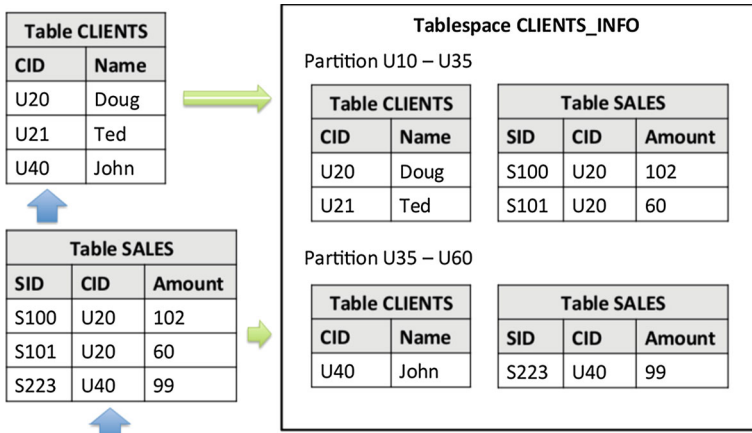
| Table CLIENTS | |
|---|---|
| CID | Name |
| U20 | Doug |
| U21 | Ted |
| U40 | John |

| Table SALES | | |
|---|---|---|
| SID | CID | Amount |
| S100 | U20 | 102 |
| S101 | U20 | 60 |
| S223 | U40 | 99 |

Tablespace CLIENTS_INFO

Partition U10 – U35

| Table CLIENTS | |
|---|---|
| CID | Name |
| U20 | Doug |
| U21 | Ted |

| Table SALES | | |
|---|---|---|
| SID | CID | Amount |
| S100 | U20 | 102 |
| S101 | U20 | 60 |

Partition U35 – U60

| Table CLIENTS | |
|---|---|
| CID | Name |
| U40 | John |

| Table SALES | | |
|---|---|---|
| SID | CID | Amount |
| S223 | U40 | 99 |